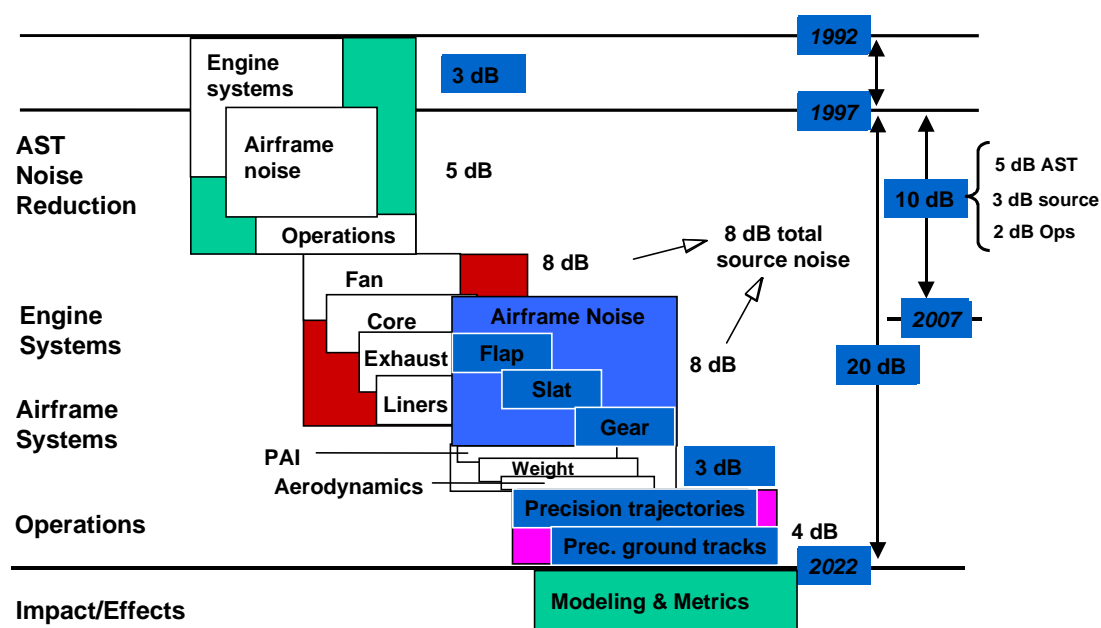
1992

Engine systems

3 dB

1997

AST Noise Reduction

Airframe noise

5 dB

5 dB AST
3 dB source
2 dB Ops

10 dB

Operations

8 dB

8 dB total source noise

Fan

Engine Systems

Core

Airframe Noise

2007

Exhaust

Flap

8 dB

20 dB

Airframe Systems

Slat

Liners

Gear

PAI

Weight

3 dB

Aerodynamics

Operations

Precision trajectories

4 dB

Prec. ground tracks

2022

Impact/Effects

Modeling & Metrics